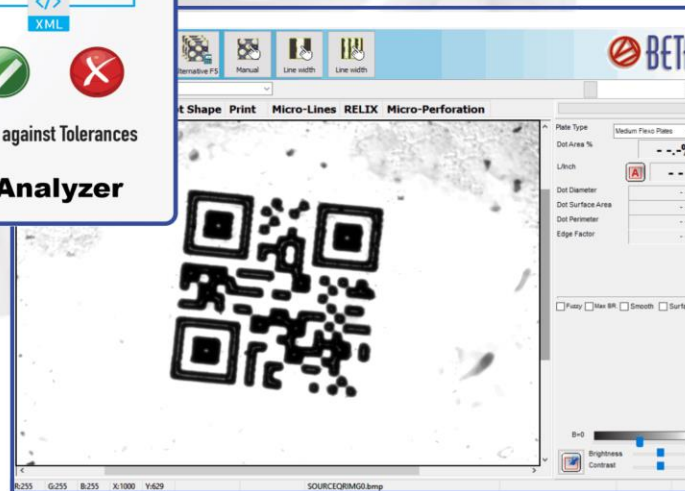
XML

against Tolerances

Analyzer

lternative FS

Manual

Line width

Line width

BET

t Shape Print Micro-Lines RELIX Micro-Perforation

Plate Type Medium Flexo Plates

Dot Area %

L/Inch

A

Dot Diameter

Dot Surface Area

Dot Perimeter

Edge Factor

Fuzzy Max BR Smooth Surf

B=0

Brightness

Contrast

R:255 G:255 B:255 X:1000 Y:629

SOURCEQRIMG0.bmp